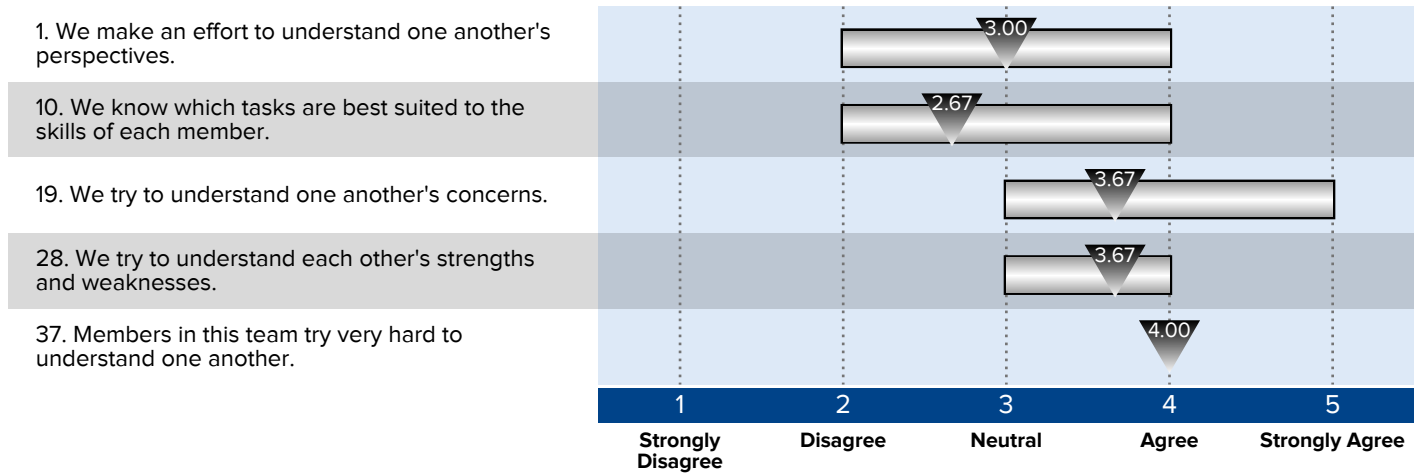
1. We make an effort to understand one another's perspectives.

3.00

10. We know which tasks are best suited to the skills of each member.

2.67

19. We try to understand one another's concerns.

3.67

28. We try to understand each other's strengths and weaknesses.

3.67

37. Members in this team try very hard to understand one another.

4.00

1 2 3 4 5

Strongly Disagree | Disagree | Neutral | Agree | Strongly Agree